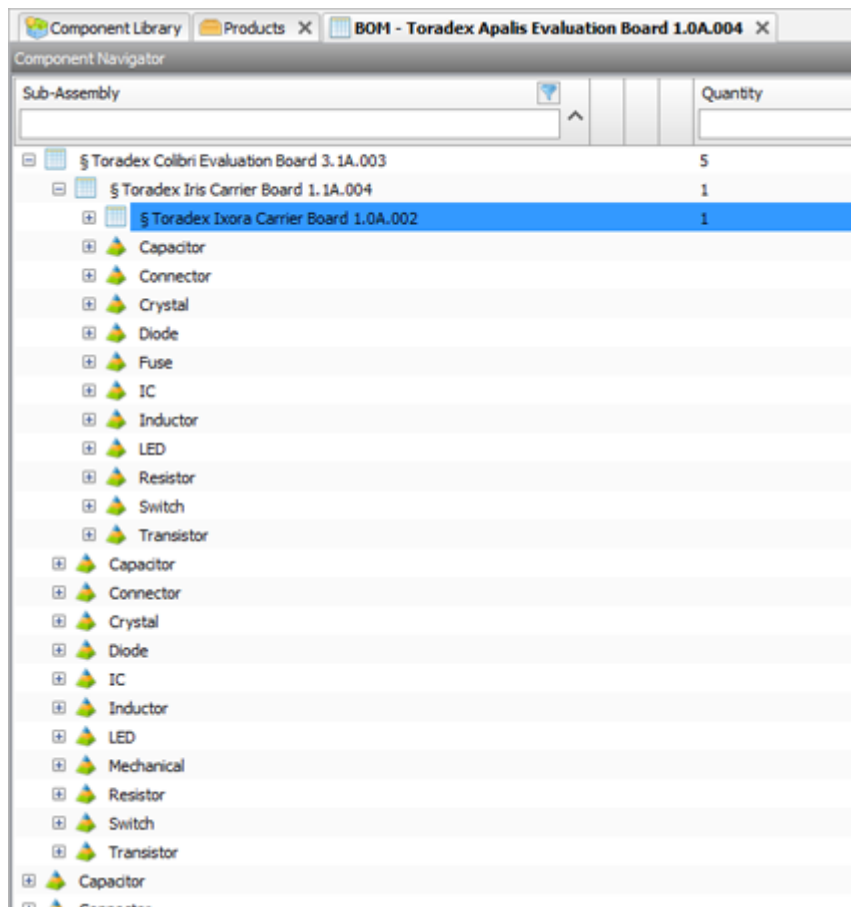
Component Library | Products ✕ | BOM - Toradex Apalis Evaluation Board 1.0A.004 ✕

Component Navigator

| Sub-Assembly | Quantity |
|---|---|
| § Toradex Colibri Evaluation Board 3.1A.003 | 5 |
| § Toradex Iris Carrier Board 1.1A.004 | 1 |
| § Toradex Ixora Carrier Board 1.0A.002 | 1 |
| Capacitor | |
| Connector | |
| Crystal | |
| Diode | |
| Fuse | |
| IC | |
| Inductor | |
| LED | |
| Resistor | |
| Switch | |
| Transistor | |
| Capacitor | |
| Connector | |
| Crystal | |
| Diode | |
| IC | |
| Inductor | |
| LED | |
| Mechanical | |
| Resistor | |
| Switch | |
| Transistor | |
| Capacitor | |